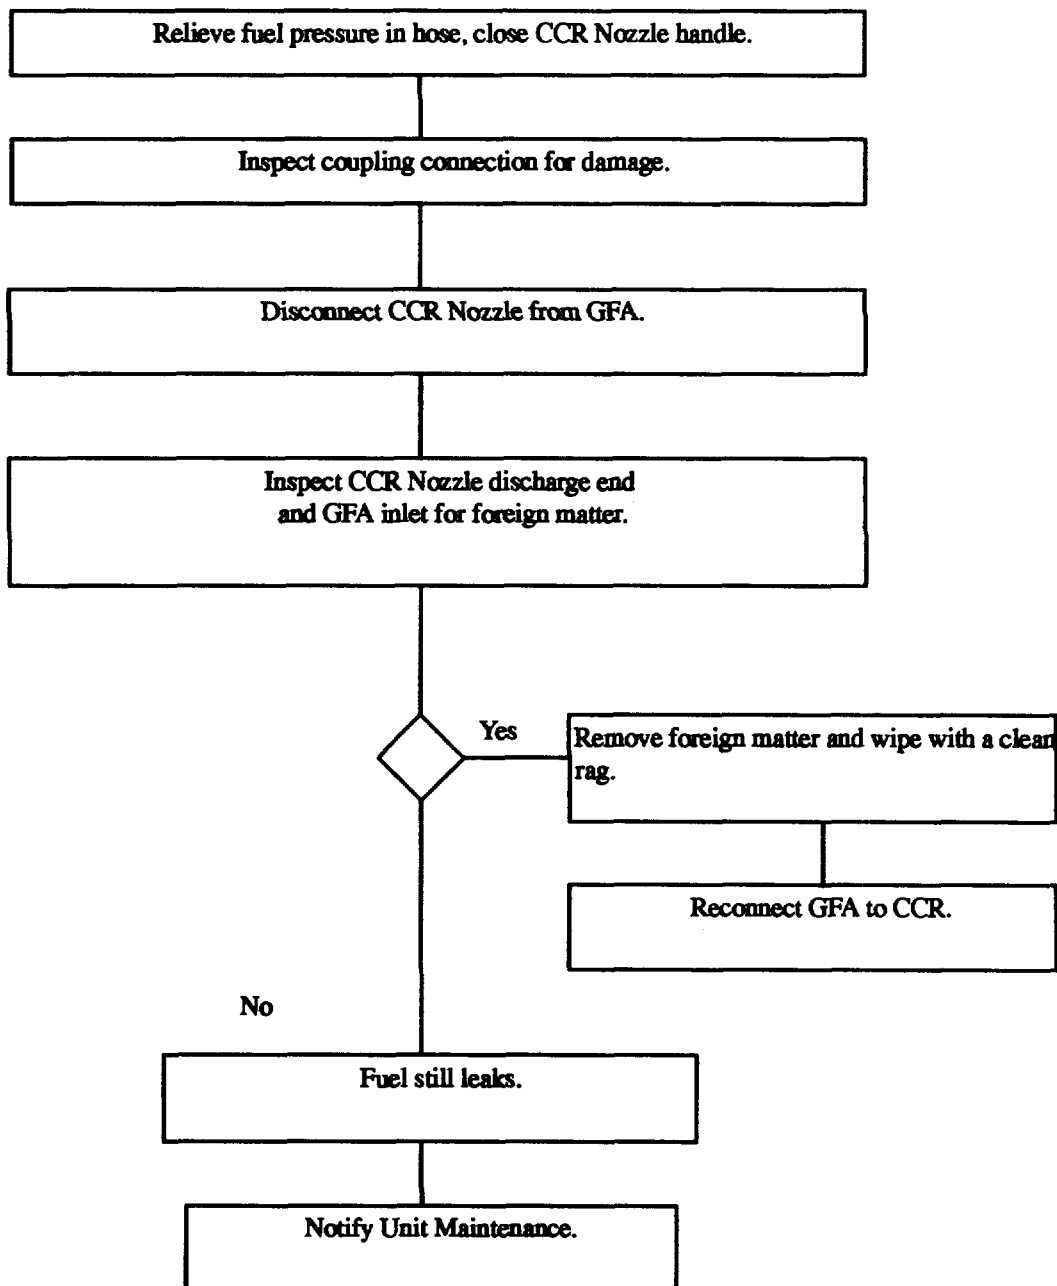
Relieve fuel pressure in hose, close CCR Nozzle handle.

Inspect coupling connection for damage.

Disconnect CCR Nozzle from GFA.

Inspect CCR Nozzle discharge end and GFA inlet for foreign matter.

Yes

Remove foreign matter and wipe with a clean rag.

Reconnect GFA to CCR.

No

Fuel still leaks.

Notify Unit Maintenance.